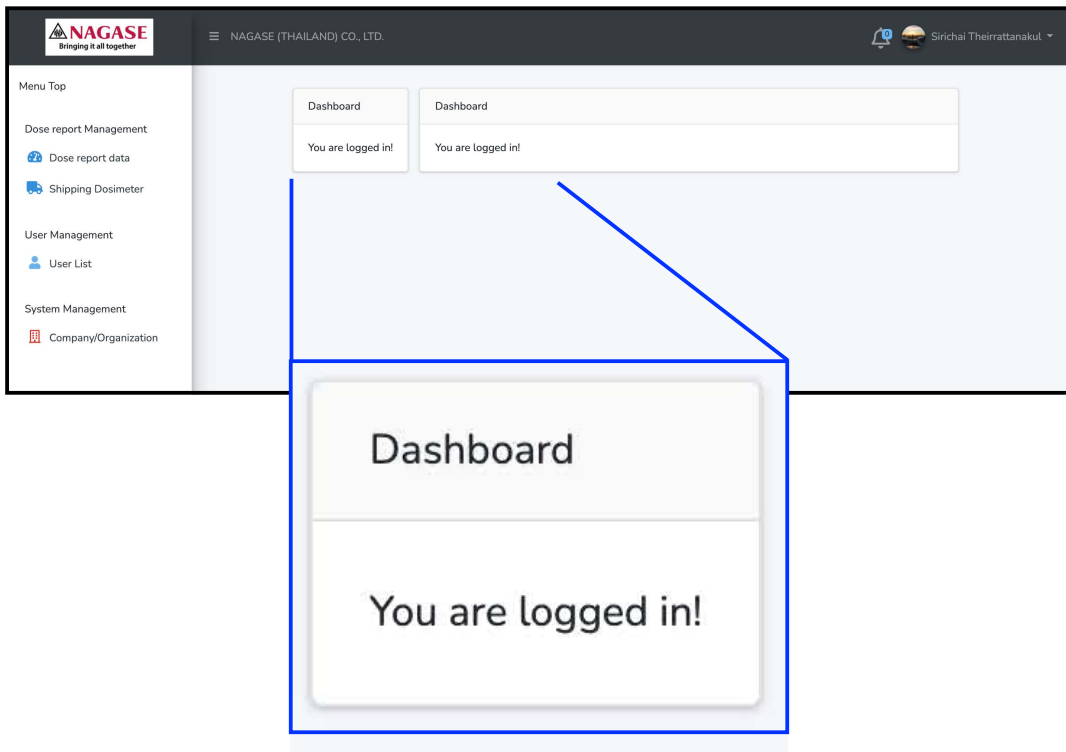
NAGASE
Bringing it all together

≡ NAGASE (THAILAND) CO., LTD.

0

Sirichai Theirrattanakul

Menu Top

Dose report Management

Dose report data

Shipping Dosimeter

User Management

User List

System Management

Company/Organization

Dashboard

You are logged in!

Dashboard

You are logged in!

Dashboard

You are logged in!